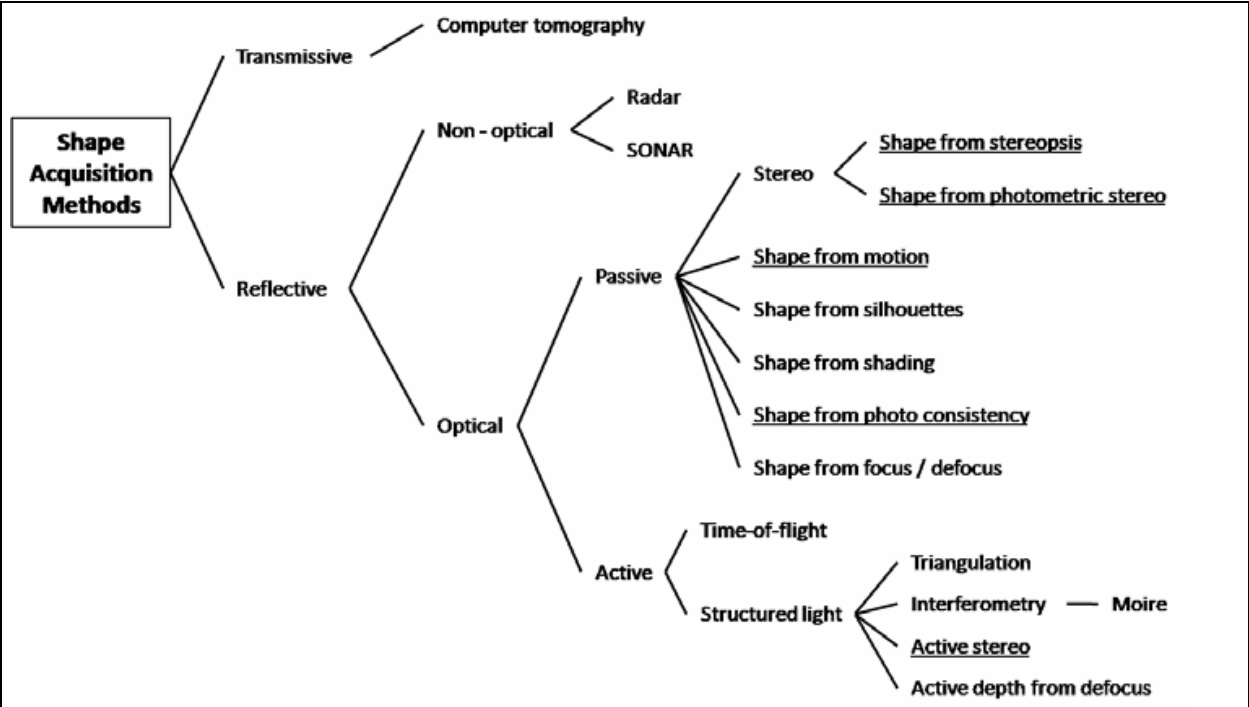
Shape Acquisition Methods

Transmissive

Computer tomography

Non - optical

Radar

SONAR

Stereo

Shape from stereopsis

Shape from photometric stereo

Reflective

Passive

Shape from motion

Shape from silhouettes

Shape from shading

Optical

Shape from photo consistency

Shape from focus / defocus

Active

Time-of-flight

Structured light

Triangulation

Interferometry — Moire

Active stereo

Active depth from defocus